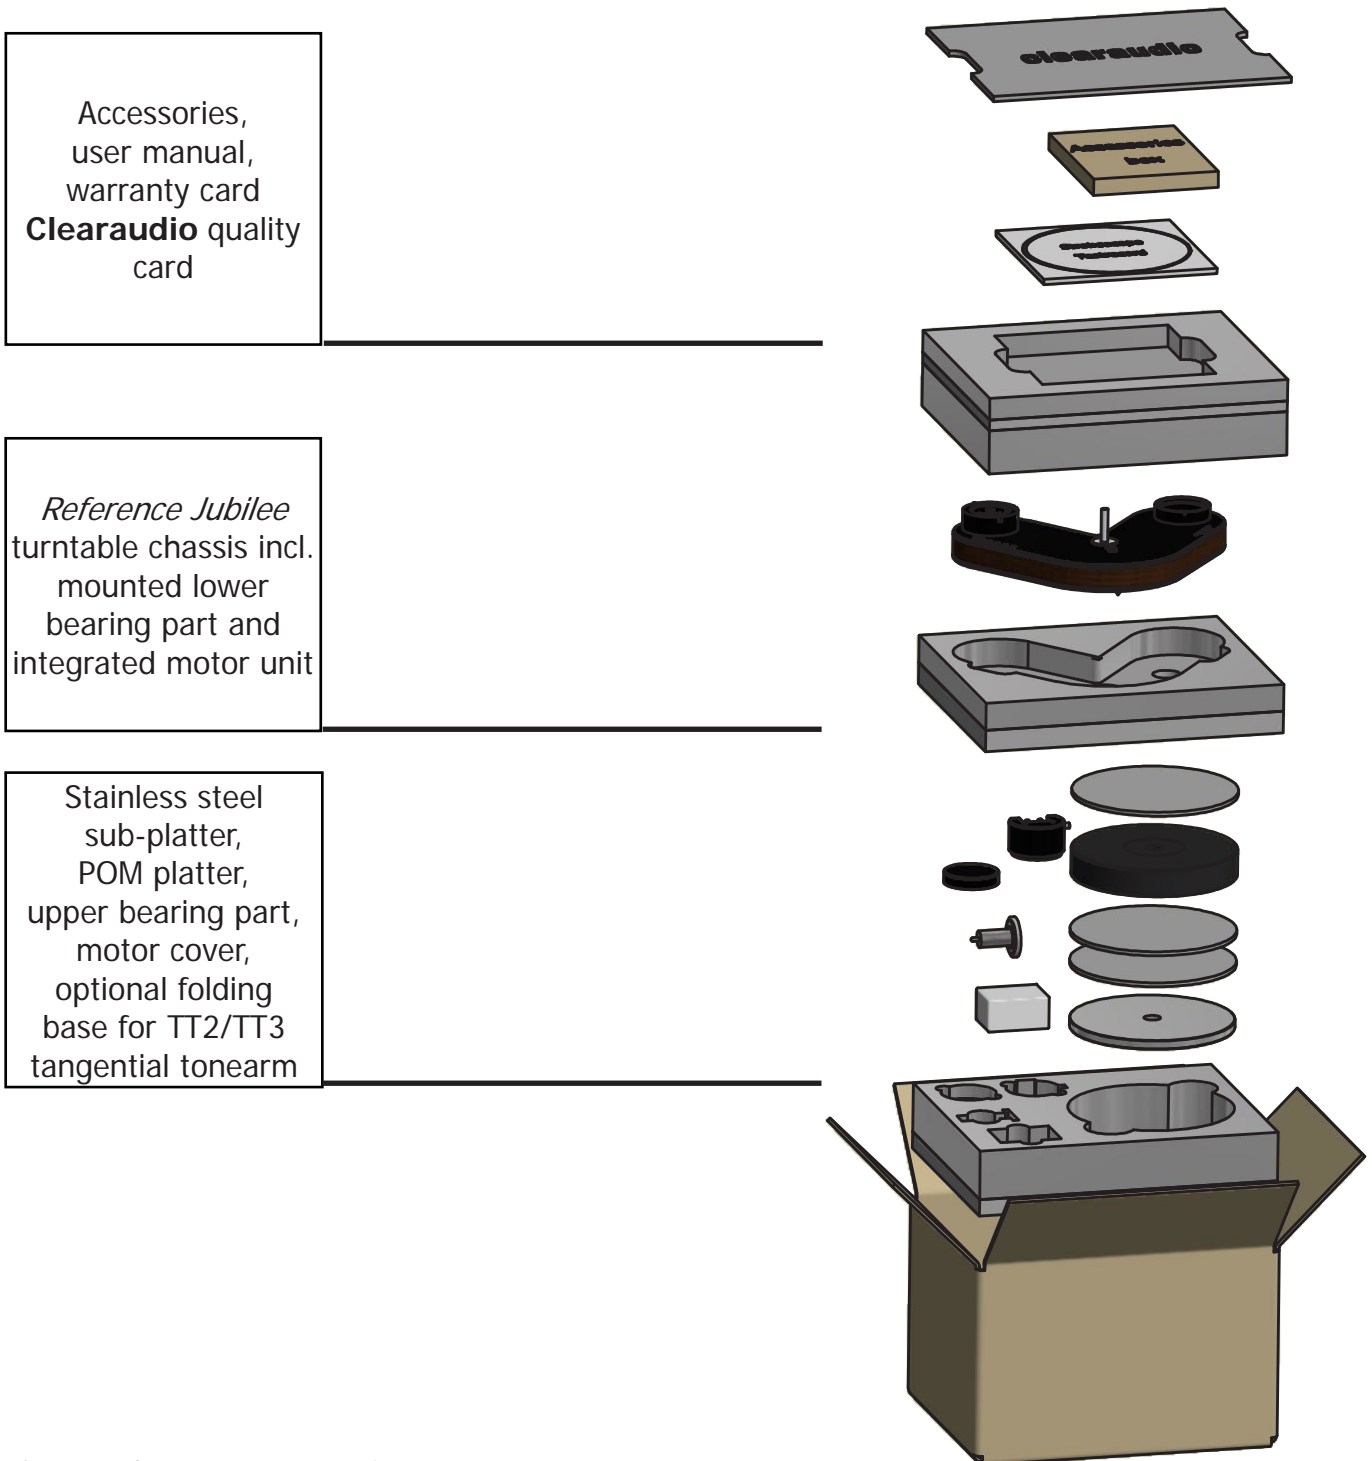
Accessories, user manual, warranty card **Clearaudio** quality card

*Reference Jubilee* turntable chassis incl. mounted lower bearing part and integrated motor unit

Stainless steel sub-platter, POM platter, upper bearing part, motor cover, optional folding base for TT2/TT3 tangential tonearm

clearaudio

Accessories box

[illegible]